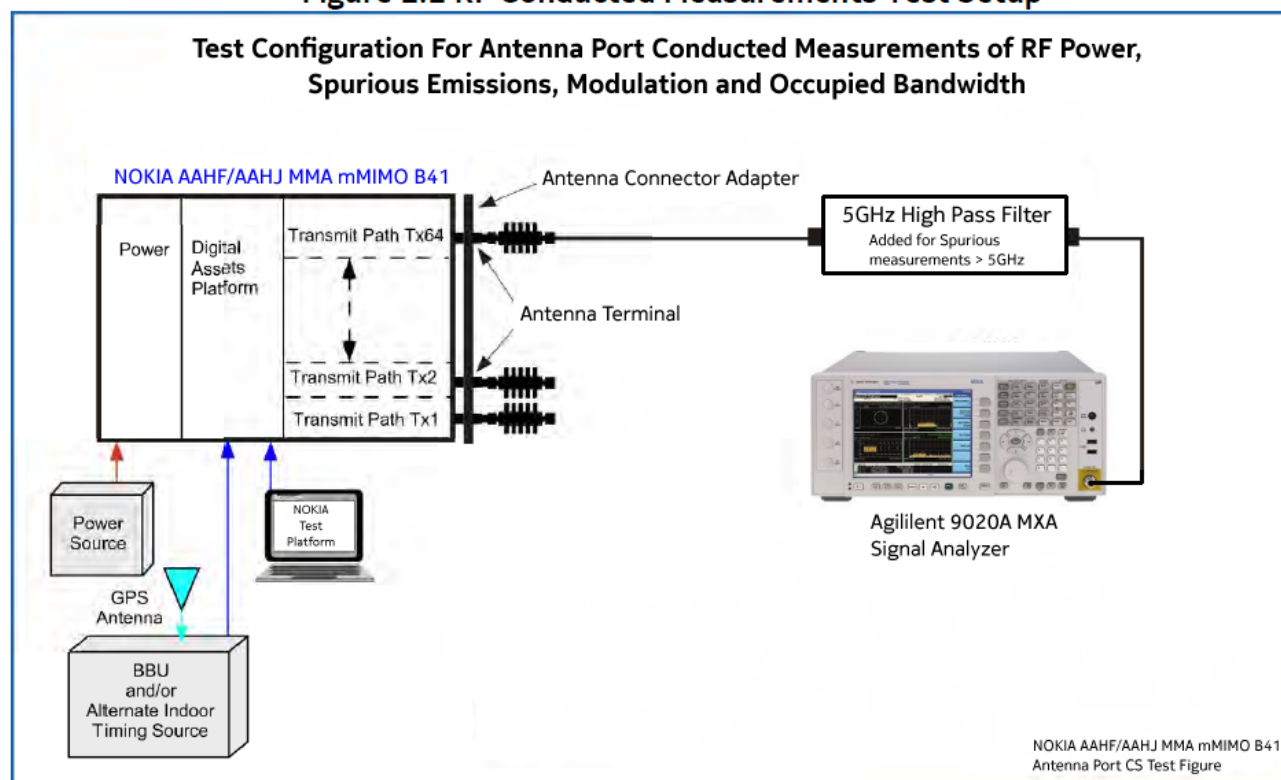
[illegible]

Test Configuration For Antenna Port Conducted Measurements of RF Power, Spurious Emissions, Modulation and Occupied Bandwidth

NOKIA AAHF/AAHJ MMA mMIMO B41

Antenna Connector Adapter

Power

Digital Assets Platform

Transmit Path Tx64

Transmit Path Tx2

Transmit Path Tx1

Antenna Terminal

5GHz High Pass Filter
Added for Spurious measurements > 5GHz

Agililent 9020A MXA Signal Analyzer

Power Source

NOKIA Test Platform

GPS Antenna

BBU and/or Alternate Indoor Timing Source

NOKIA AAHF/AAHJ MMA mMIMO B41
Antenna Port CS Test Figure